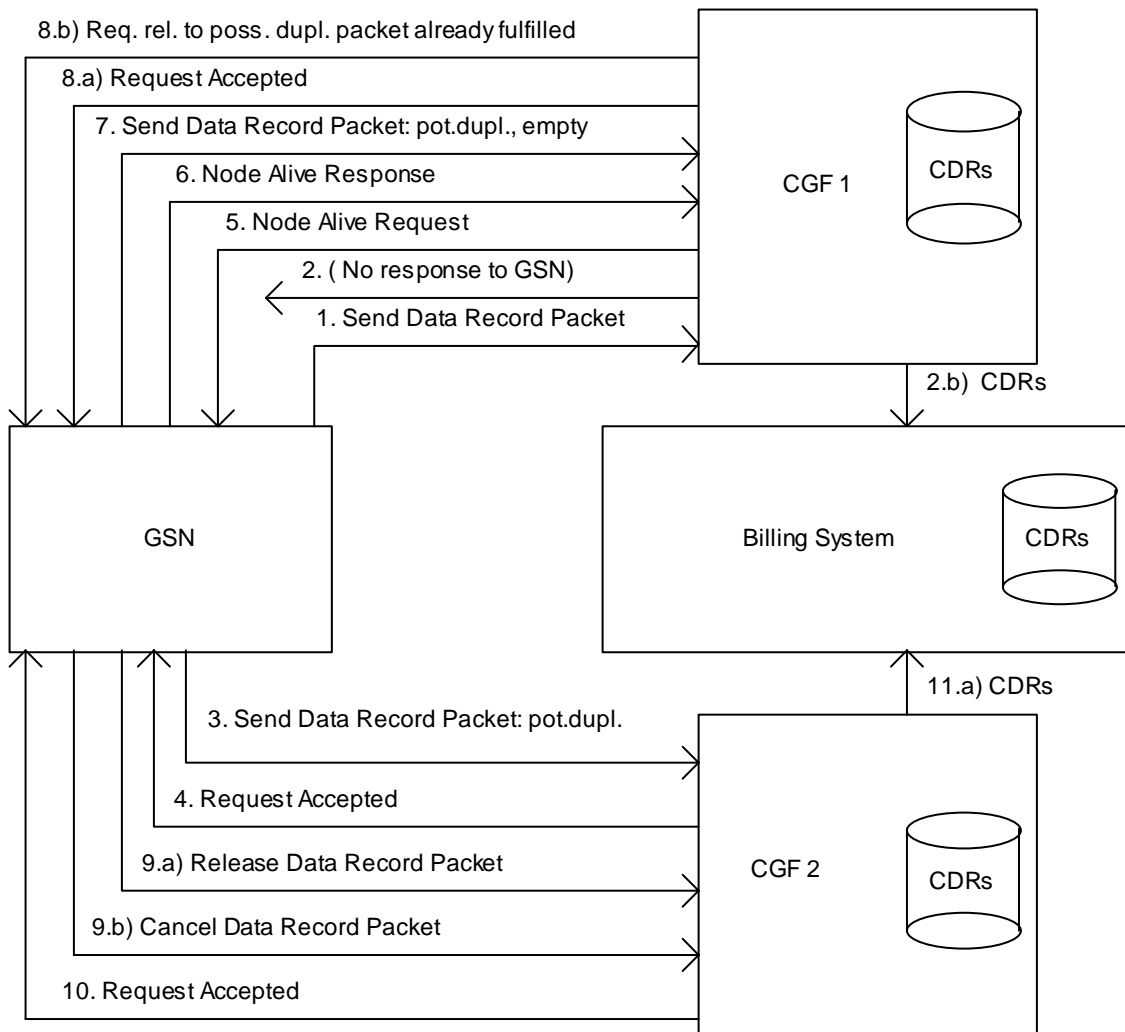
8.b) Req. rel. to poss. dupl. packet already fulfilled

8.a) Request Accepted

7. Send Data Record Packet: pot.dupl., empty

6. Node Alive Response

5. Node Alive Request

2. ( No response to GSN)

1. Send Data Record Packet

CGF 1

CDRs

2.b) CDRs

GSN

Billing System

CDRs

11.a) CDRs

3. Send Data Record Packet: pot.dupl.

4. Request Accepted

9.a) Release Data Record Packet

CGF 2

CDRs

9.b) Cancel Data Record Packet

10. Request Accepted